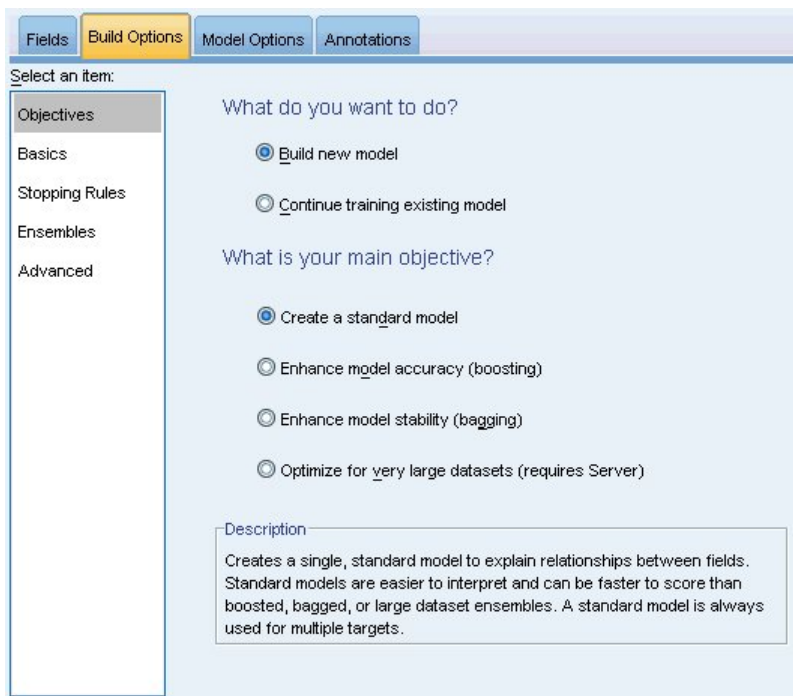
Fields | Build Options | Model Options | Annotations

Select an item:

Objectives
Basics
Stopping Rules
Ensembles
Advanced

What do you want to do?

Build new model

Continue training existing model

What is your main objective?

Create a standard model

Enhance model accuracy (boosting)

Enhance model stability (bagging)

Optimize for very large datasets (requires Server)

Description

Creates a single, standard model to explain relationships between fields. Standard models are easier to interpret and can be faster to score than boosted, bagged, or large dataset ensembles. A standard model is always used for multiple targets.